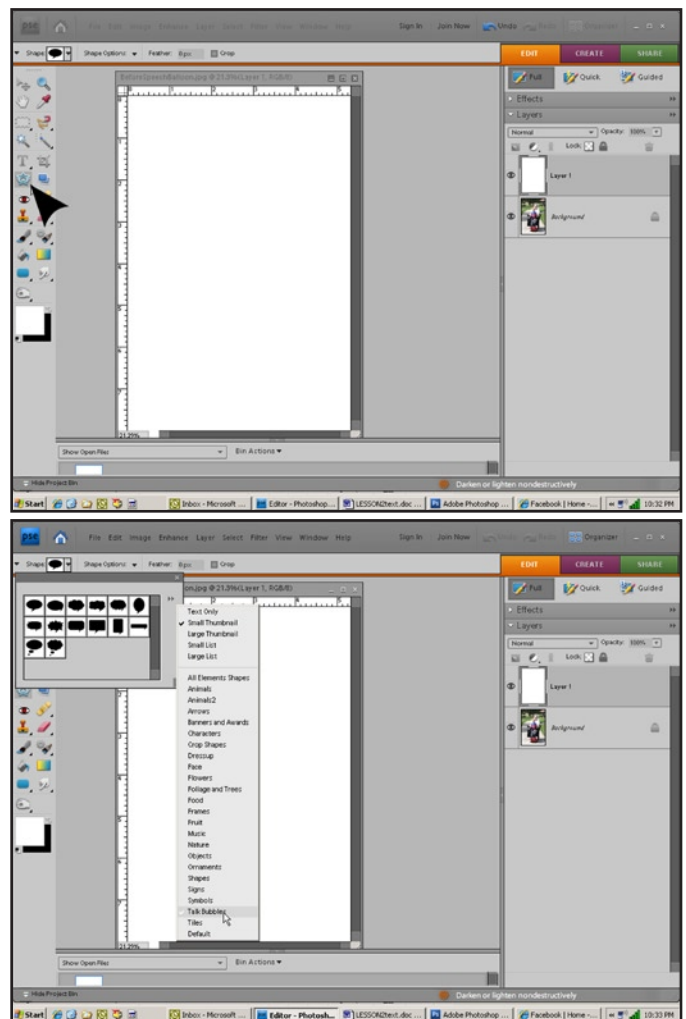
pse File Edit Image Enhance Layer Select Filter View Window Help Sign In Join Now Undo Redo Organizer

Shape Shape Options Feather: 0px Crop

EDIT CREATE SHARE

Full Quick Guided

Effects

Layers

Normal Opacity: 100%

Lock

Layer 1

Background

BeforeSpeechBalloon.jpg @ 21.3%(Layer 1, RGB/8)

21.27%

Show Open Files

Bin Actions

Hide Project Bin

Darken or lighten nondestructively

Start Inbox - Microsoft ... Editor - Photoshop... LESSON2text.doc ... Adobe Photoshop ... Facebook | Home -... 10:32 PM

pse File Edit Image Enhance Layer Select Filter View Window Help Sign In Join Now Undo Redo Organizer

Shape Shape Options Feather: 0px Crop

EDIT CREATE SHARE

Full Quick Guided

Effects

Layers

Normal Opacity: 100%

Lock

Layer 1

Background

lloon.jpg @ 21.3%(Layer 1, RGB/8)

Text Only
Small Thumbnail
Large Thumbnail
Small List
Large List

All Elements Shapes
Animals
Animals2
Arrows
Banners and Awards
Characters
Crop Shapes
Dressup
Face
Flowers
Foliage and Trees
Food
Frames
Fruit
Music
Nature
Objects
Ornaments
Shapes
Signs
Symbols
Talk Bubbles
Tiles
Default

21.27%

Show Open Files

Bin Actions

Hide Project Bin

Darken or lighten nondestructively

Start Inbox - Microsoft ... Editor - Photosh... LESSON2text.doc ... Adobe Photoshop ... Facebook | Home -... 10:33 PM